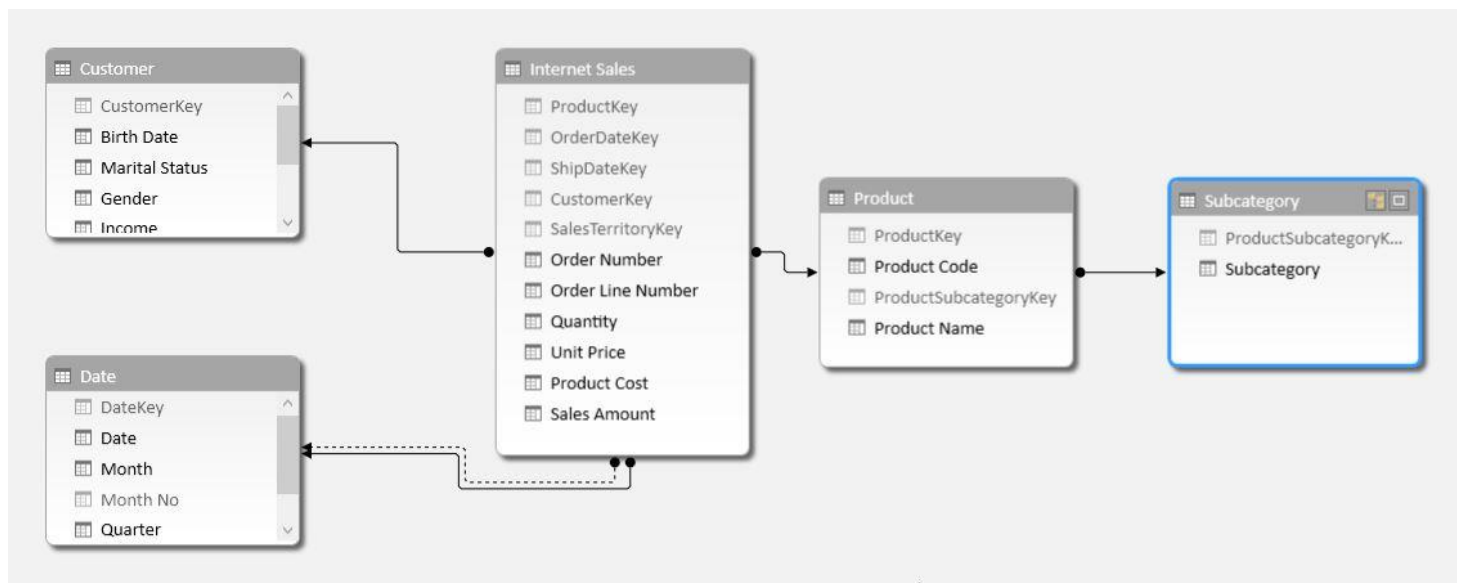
Customer
CustomerKey
Birth Date
Marital Status
Gender
Income

Internet Sales
ProductKey
OrderDateKey
ShipDateKey
CustomerKey
SalesTerritoryKey
Order Number
Order Line Number
Quantity
Unit Price
Product Cost
Sales Amount

Product
ProductKey
Product Code
ProductSubcategoryKey
Product Name

Subcategory
ProductSubcategoryK...
Subcategory

Date
DateKey
Date
Month
Month No
Quarter